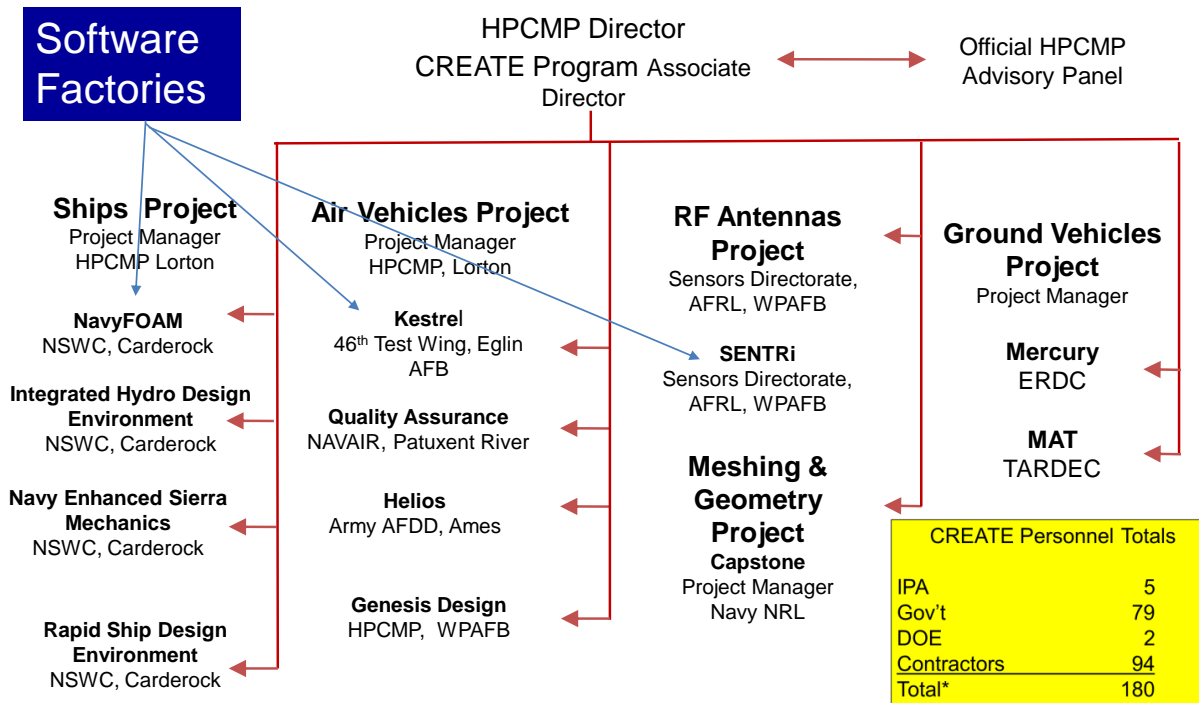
Software Factories

HPCMP Director
CREATE Program Associate Director

Official HPCMP Advisory Panel

Ships Project
Project Manager
HPCMP Lorton

NavyFOAM
NSWC, Carderock

Integrated Hydro Design Environment
NSWC, Carderock

Navy Enhanced Sierra Mechanics
NSWC, Carderock

Rapid Ship Design Environment
NSWC, Carderock

Air Vehicles Project
Project Manager
HPCMP, Lorton

Kestrel
46$^{th}$ Test Wing, Eglin AFB

Quality Assurance
NAVAIR, Patuxent River

Helios
Army AFDD, Ames

Genesis Design
HPCMP, WPAFB

RF Antennas Project
Sensors Directorate, AFRL, WPAFB

SENTRi
Sensors Directorate, AFRL, WPAFB

Meshing & Geometry Project
Capstone
Project Manager
Navy NRL

Ground Vehicles Project
Project Manager

Mercury
ERDC

MAT
TARDEC

| CREATE Personnel Totals | |
|---|---|
| IPA | 5 |
| Gov't | 79 |
| DOE | 2 |
| Contractors | 94 |
| Total* | 180 |